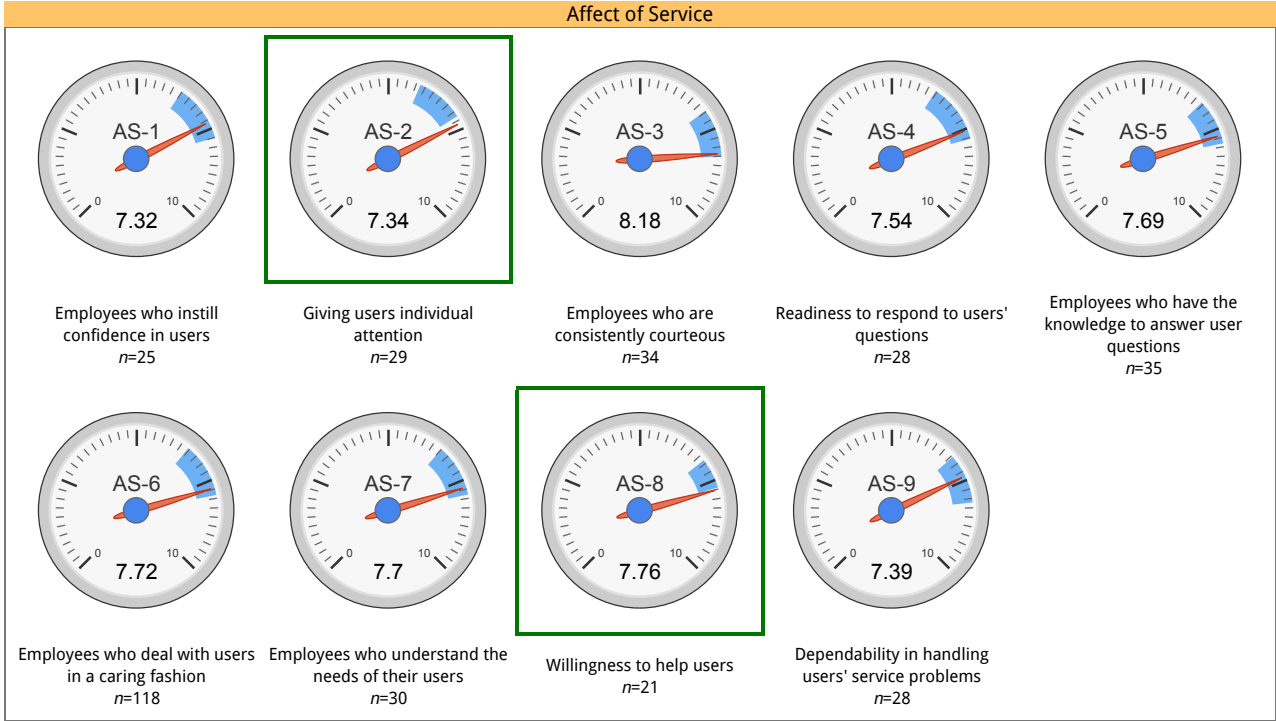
Affect of Service

AS-1
0
10
7.32
Employees who instill confidence in users
$n$=25

AS-2
0
10
7.34
Giving users individual attention
$n$=29

AS-3
0
10
8.18
Employees who are consistently courteous
$n$=34

AS-4
0
10
7.54
Readiness to respond to users' questions
$n$=28

AS-5
0
10
7.69
Employees who have the knowledge to answer user questions
$n$=35

AS-6
0
10
7.72
Employees who deal with users in a caring fashion
$n$=118

AS-7
0
10
7.7
Employees who understand the needs of their users
$n$=30

AS-8
0
10
7.76
Willingness to help users
$n$=21

AS-9
0
10
7.39
Dependability in handling users' service problems
$n$=28